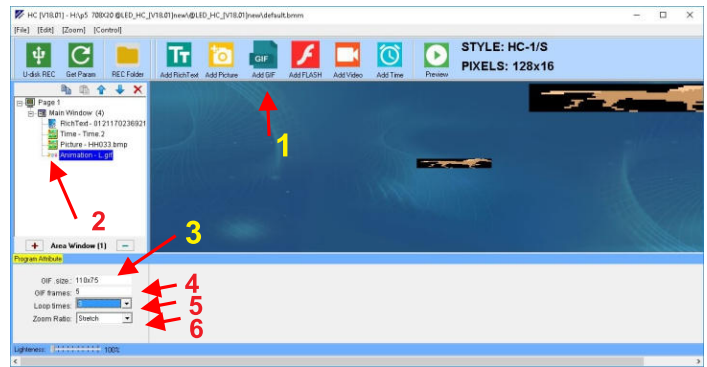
HC [V18.01] - H:\p5 708X20 @LED_HC_[V18.01]new\@LED_HC_[V18.01]new\default.bmm

[File] [Edit] [Zoom] [Control]

U-disk REC
Get Param
REC Folder
Add RichText
Add Picture
Add GIF
Add FLASH
Add Video
Add Time
Preview

STYLE: HC-1/S
PIXELS: 128x16

Page 1
Main Window (4)
RichText - 0121170236921
Time - Time 2
Picture - HH033.bmp
Animation - L.gif

1
2
3
4
5
6

Area Window (1)

Program Attribute

GIF size: 110x75
GIF frames: 5
Loop times: 1
Zoom Ratio: Stretch

Lightness: 100%